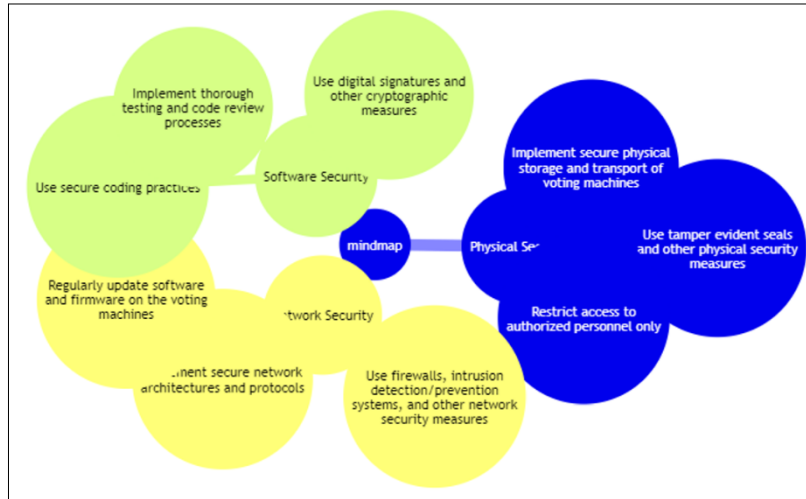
Implement thorough testing and code review processes

Use digital signatures and other cryptographic measures

Use secure coding practices

Software Security

Implement secure physical storage and transport of voting machines

mindmap

Physical Se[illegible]

Use tamper evident seals and other physical security measures

Regularly update software and firmware on the voting machines

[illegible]twork Security

Restrict access to authorized personnel only

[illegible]ment secure network architectures and protocols

Use firewalls, intrusion detection/prevention systems, and other network security measures